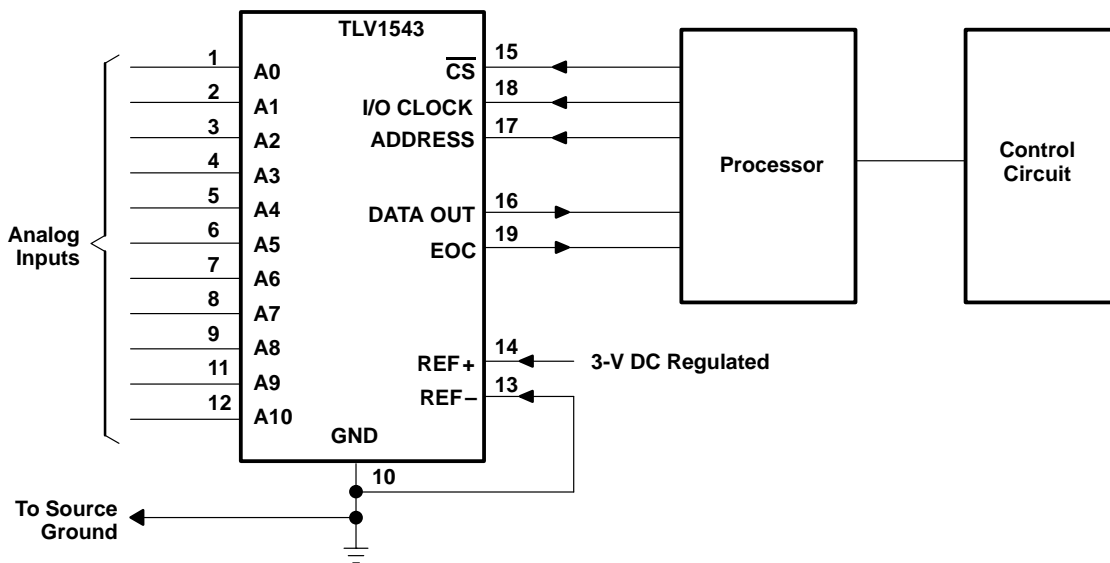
TLV1543

1 A0
2 A1
3 A2
4 A3
5 A4
6 A5
7 A6
8 A7
9 A8
11 A9
12 A10

Analog Inputs

15 $\overline{CS}$
18 I/O CLOCK
17 ADDRESS
16 DATA OUT
19 EOC
14 REF+
13 REF−
GND
10

Processor

Control Circuit

3-V DC Regulated

To Source Ground